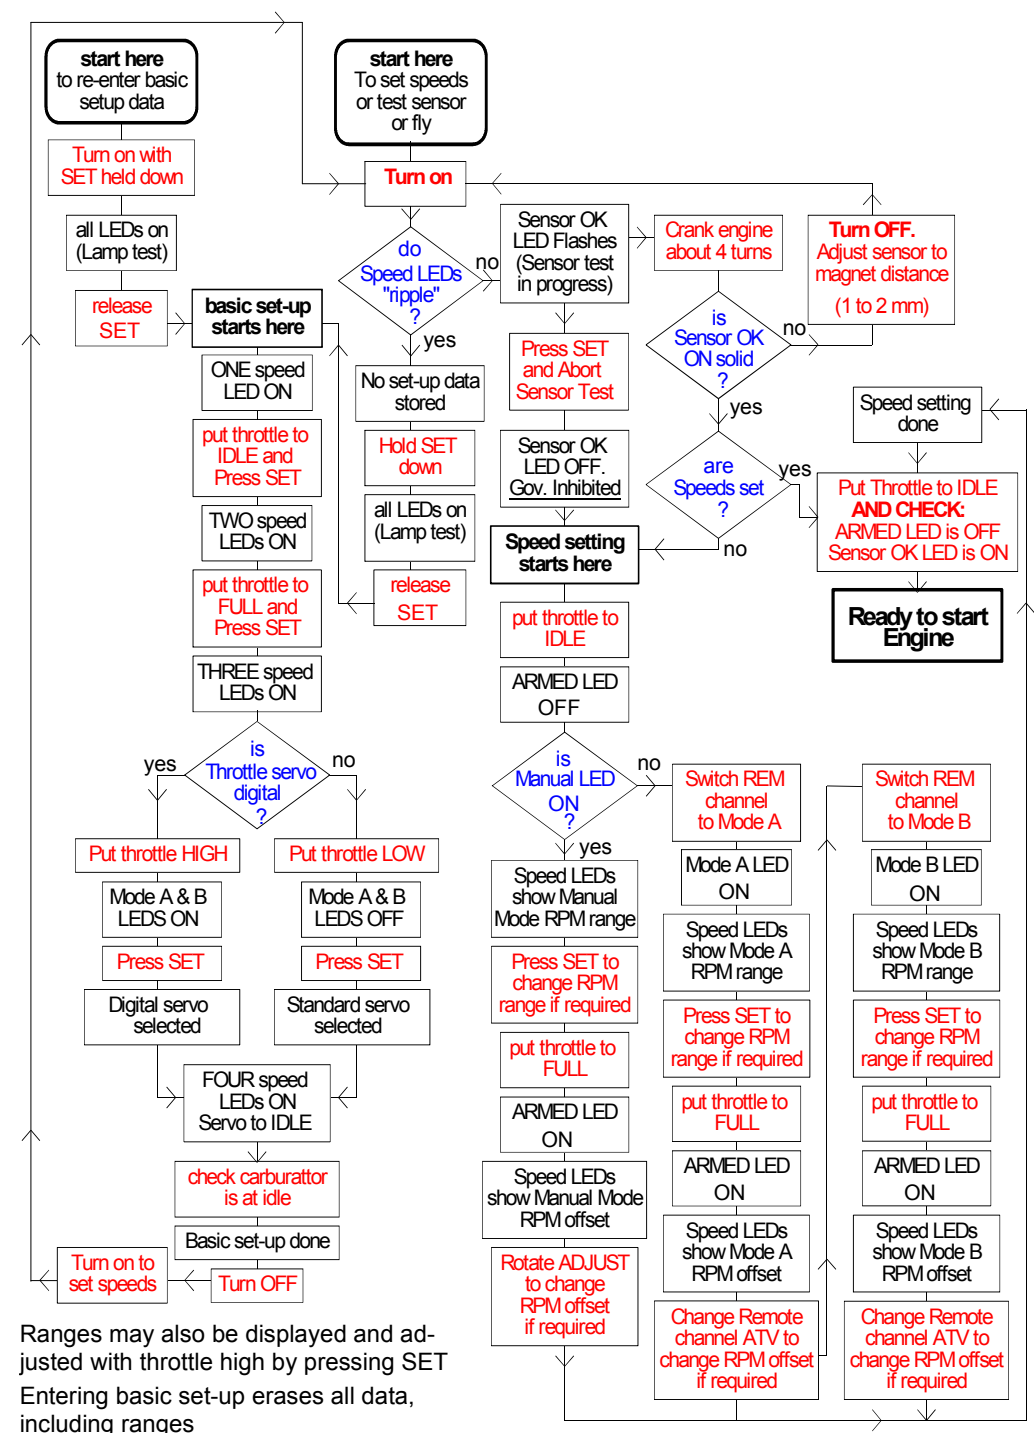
start here
to re-enter basic setup data

Turn on with SET held down

all LEDs on (Lamp test)

release SET

basic set-up starts here

ONE speed LED ON

put throttle to IDLE and Press SET

TWO speed LEDs ON

put throttle to FULL and Press SET

THREE speed LEDs ON

is Throttle servo digital ?

yes

no

Put throttle HIGH

Put throttle LOW

Mode A & B LEDS ON

Mode A & B LEDS OFF

Press SET

Press SET

Digital servo selected

Standard servo selected

FOUR speed LEDs ON Servo to IDLE

check carburattor is at idle

Basic set-up done

Turn on to set speeds

Turn OFF

start here
To set speeds or test sensor or fly

Turn on

do Speed LEDs "ripple" ?

no

yes

No set-up data stored

Hold SET down

all LEDs on (Lamp test)

release SET

Sensor OK LED Flashes (Sensor test in progress)

Crank engine about 4 turns

Turn OFF. Adjust sensor to magnet distance (1 to 2 mm)

Press SET and Abort Sensor Test

is Sensor OK ON solid ?

no

yes

Sensor OK LED OFF. Gov. Inhibited

are Speeds set ?

yes

no

Speed setting starts here

Speed setting done

Put Throttle to IDLE AND CHECK: ARMED LED is OFF Sensor OK LED is ON

Ready to start Engine

put throttle to IDLE

ARMED LED OFF

is Manual LED ON ?

no

yes

Speed LEDs show Manual Mode RPM range

Press SET to change RPM range if required

put throttle to FULL

ARMED LED ON

Speed LEDs show Manual Mode RPM offset

Rotate ADJUST to change RPM offset if required

Switch REM channel to Mode A

Mode A LED ON

Speed LEDs show Mode A RPM range

Press SET to change RPM range if required

put throttle to FULL

ARMED LED ON

Speed LEDs show Mode A RPM offset

Change Remote channel ATV to change RPM offset if required

Switch REM channel to Mode B

Mode B LED ON

Speed LEDs show Mode B RPM range

Press SET to change RPM range if required

put throttle to FULL

ARMED LED ON

Speed LEDs show Mode B RPM offset

Change Remote channel ATV to change RPM offset if required

Ranges may also be displayed and adjusted with throttle high by pressing SET

Entering basic set-up erases all data, including ranges